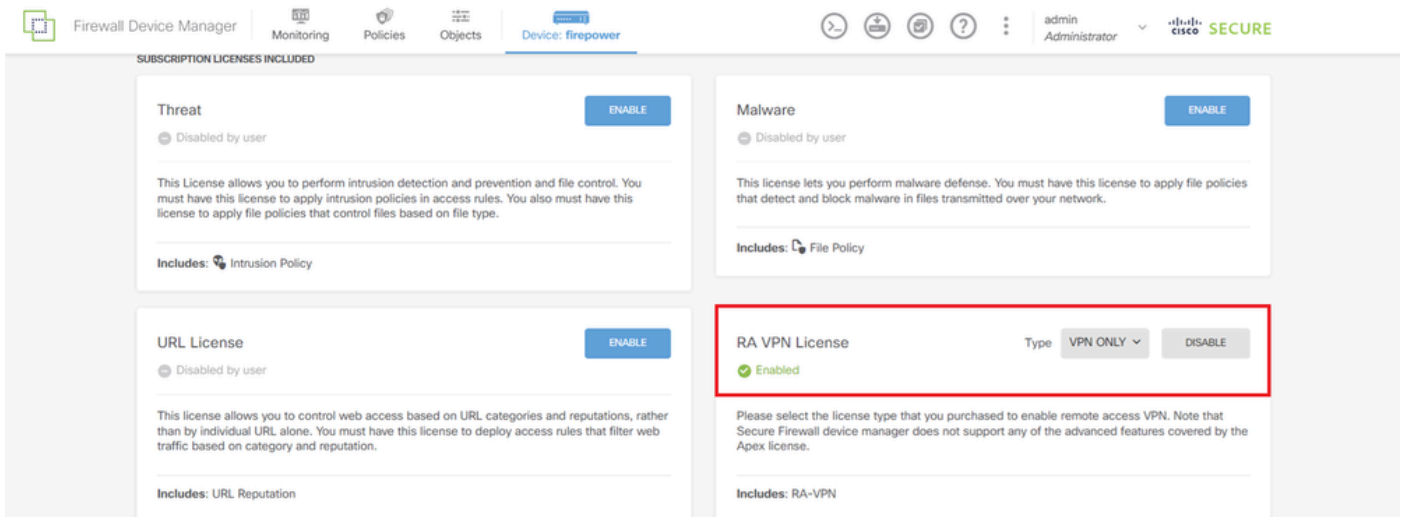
Firewall Device Manager Monitoring Policies Objects Device: firepower

admin
Administrator

cisco SECURE

SUBSCRIPTION LICENSES INCLUDED

Threat
ENABLE
Disabled by user

This License allows you to perform intrusion detection and prevention and file control. You must have this license to apply intrusion policies in access rules. You also must have this license to apply file policies that control files based on file type.

Includes: Intrusion Policy

Malware
ENABLE
Disabled by user

This license lets you perform malware defense. You must have this license to apply file policies that detect and block malware in files transmitted over your network.

Includes: File Policy

URL License
ENABLE
Disabled by user

This license allows you to control web access based on URL categories and reputations, rather than by individual URL alone. You must have this license to deploy access rules that filter web traffic based on category and reputation.

Includes: URL Reputation

RA VPN License
Type VPN ONLY DISABLE
Enabled

Please select the license type that you purchased to enable remote access VPN. Note that Secure Firewall device manager does not support any of the advanced features covered by the Apex license.

Includes: RA-VPN